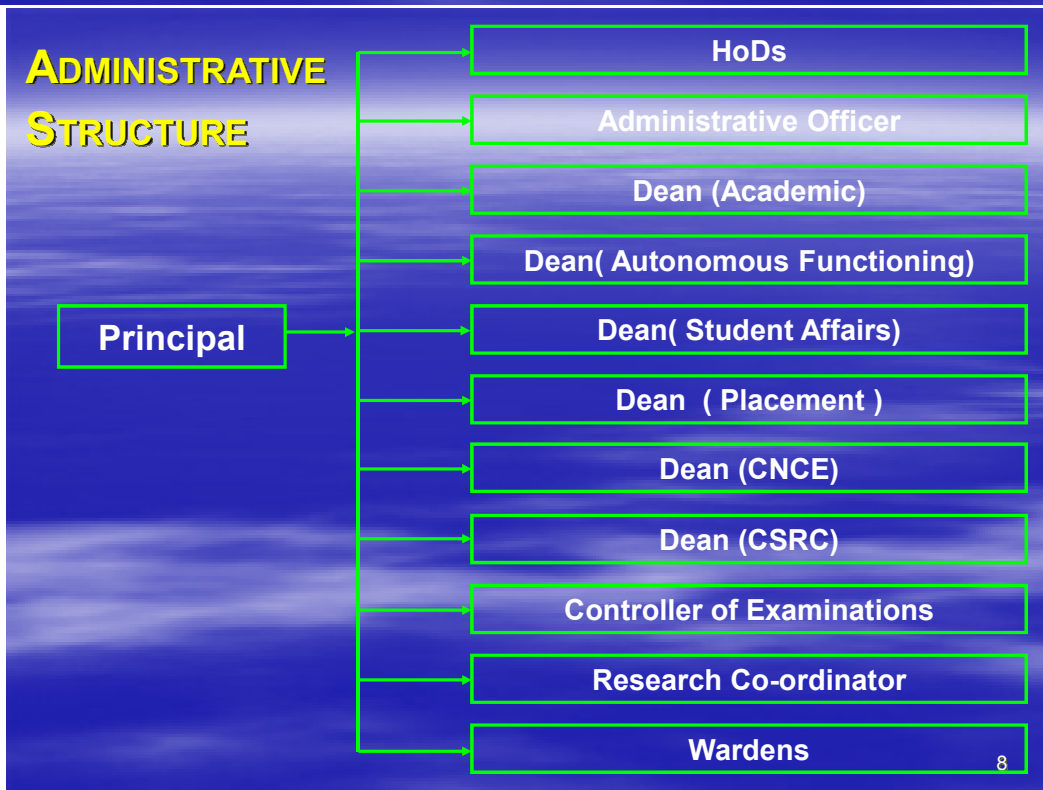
ADMINISTRATIVE STRUCTURE

Principal

HoDs

Administrative Officer

Dean (Academic)

Dean( Autonomous Functioning)

Dean( Student Affairs)

Dean ( Placement )

Dean (CNCE)

Dean (CSRC)

Controller of Examinations

Research Co-ordinator

Wardens

8